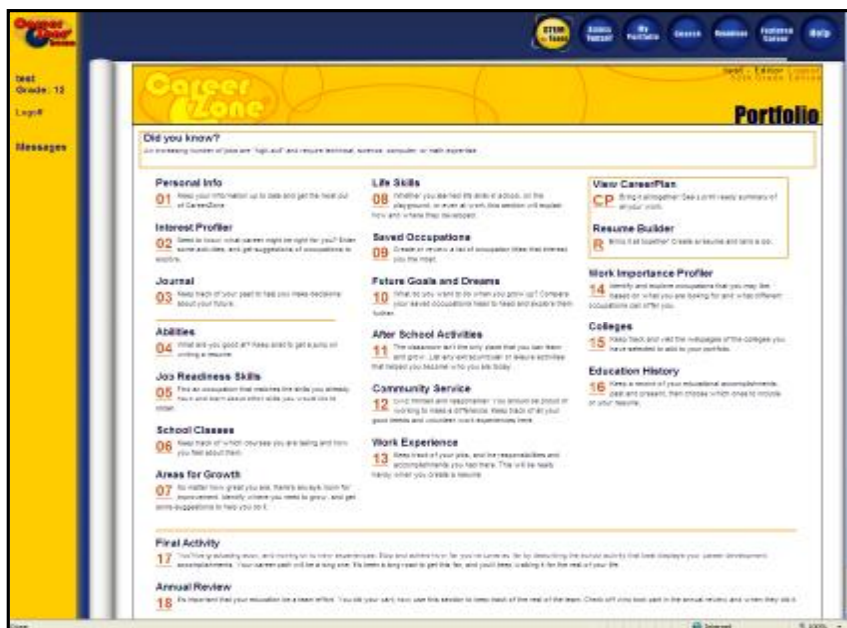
Career Zone

test
Grade: 12

Logoff

Messages

STEM Zone

Portfolio

Search

Resources

Featured Career

Help

Career Zone

test - Edition Logout

Portfolio

Did you know?

An increasing number of jobs are "high-skill" and require technical, science, computer, or math expertise.

Personal Info
01 Keep your information up to date and get the most out of CareerZone.

Interest Profiler
02 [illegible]

Journal
03 Keep track of your past to help you make decisions about your future.

Abilities
04 What are you good at? Keep track to get a jump on writing a resume.

Job Readiness Skills
05 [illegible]

School Classes
06 Keep track of which courses you are taking and how you feel about them.

Areas for Growth
07 No matter how great you are, there's always room for improvement. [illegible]

Life Skills
08 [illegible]

Saved Occupations
09 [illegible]

Future Goals and Dreams
10 What do you want to do when you grow up? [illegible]

After School Activities
11 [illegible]

Community Service
12 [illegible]

Work Experience
13 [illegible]

View CareerPlan
CP Bring it altogether! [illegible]

Resume Builder
R Bring it all together! Create a resume and land a job.

Work Importance Profiler
14 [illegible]

Colleges
15 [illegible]

Education History
16 Keep a record of your educational accomplishments, past and present, then choose which ones to include in your resume.

Final Activity
17 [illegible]

Annual Review
18 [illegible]